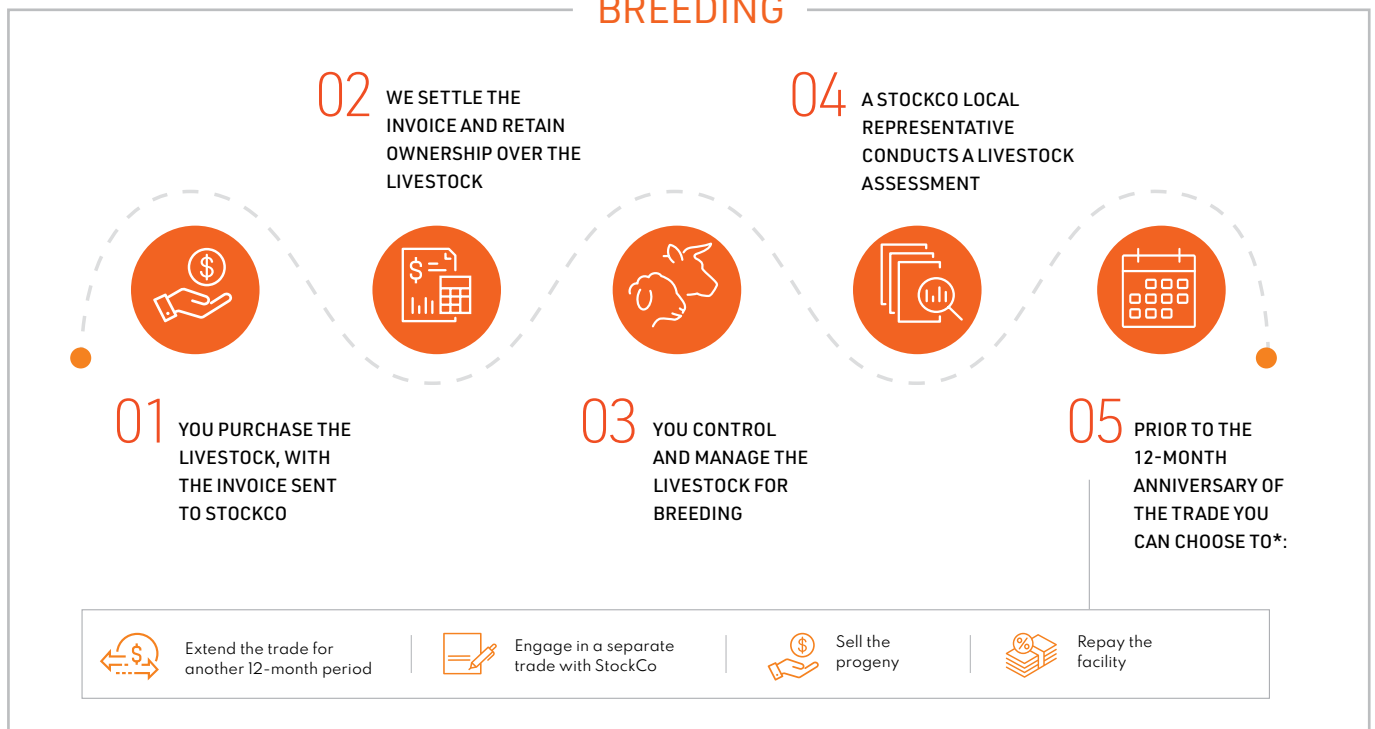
BREEDING

02 WE SETTLE THE INVOICE AND RETAIN OWNERSHIP OVER THE LIVESTOCK

04 A STOCKCO LOCAL REPRESENTATIVE CONDUCTS A LIVESTOCK ASSESSMENT

01 YOU PURCHASE THE LIVESTOCK, WITH THE INVOICE SENT TO STOCKCO

03 YOU CONTROL AND MANAGE THE LIVESTOCK FOR BREEDING

05 PRIOR TO THE 12-MONTH ANNIVERSARY OF THE TRADE YOU CAN CHOOSE TO*:

Extend the trade for another 12-month period

Engage in a separate trade with StockCo

Sell the progeny

Repay the facility